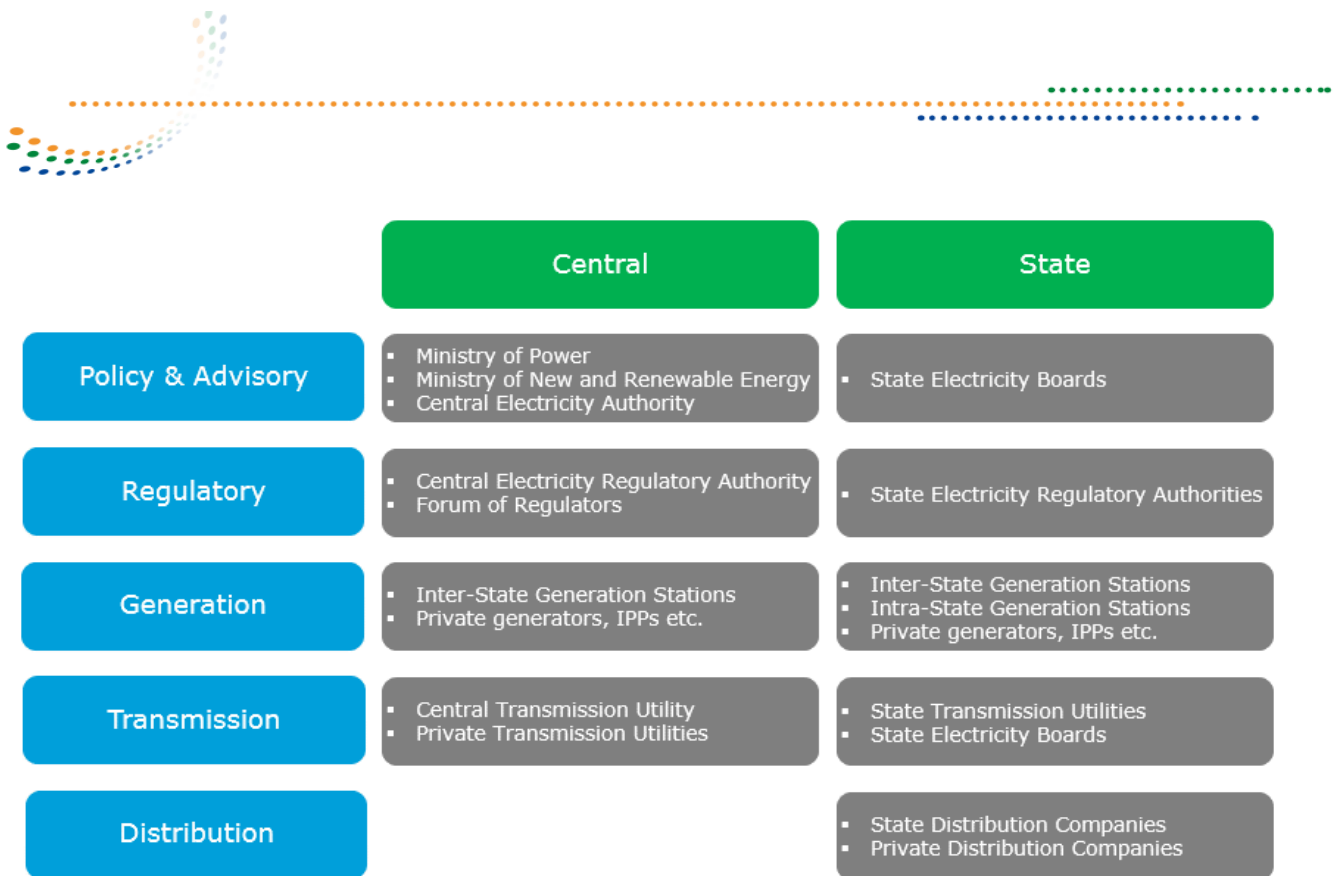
| | Central | State |
|---|---|---|
| Policy & Advisory | ▪ Ministry of Power ▪ Ministry of New and Renewable Energy ▪ Central Electricity Authority | ▪ State Electricity Boards |
| Regulatory | ▪ Central Electricity Regulatory Authority ▪ Forum of Regulators | ▪ State Electricity Regulatory Authorities |
| Generation | ▪ Inter-State Generation Stations ▪ Private generators, IPPs etc. | ▪ Inter-State Generation Stations ▪ Intra-State Generation Stations ▪ Private generators, IPPs etc. |
| Transmission | ▪ Central Transmission Utility ▪ Private Transmission Utilities | ▪ State Transmission Utilities ▪ State Electricity Boards |
| Distribution | | ▪ State Distribution Companies ▪ Private Distribution Companies |